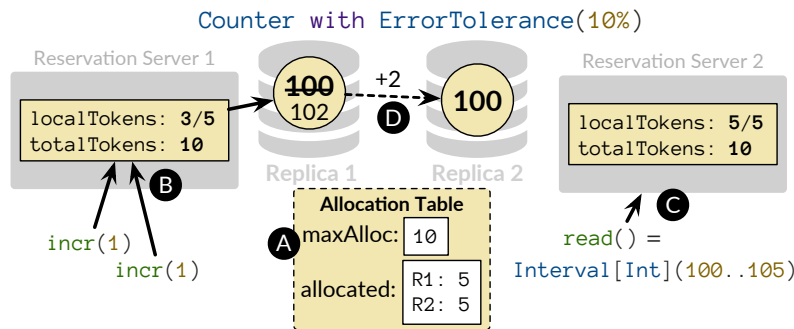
Counter with ErrorTolerance(10%)

Reservation Server 1

localTokens: 3/5
totalTokens: 10

B

incr(1)

incr(1)

~~100~~
102

+2

D

100

Replica 1

Replica 2

Allocation Table

A

maxAlloc: 10

allocated: R1: 5
R2: 5

Reservation Server 2

localTokens: 5/5
totalTokens: 10

C

read() =
Interval[Int](100..105)